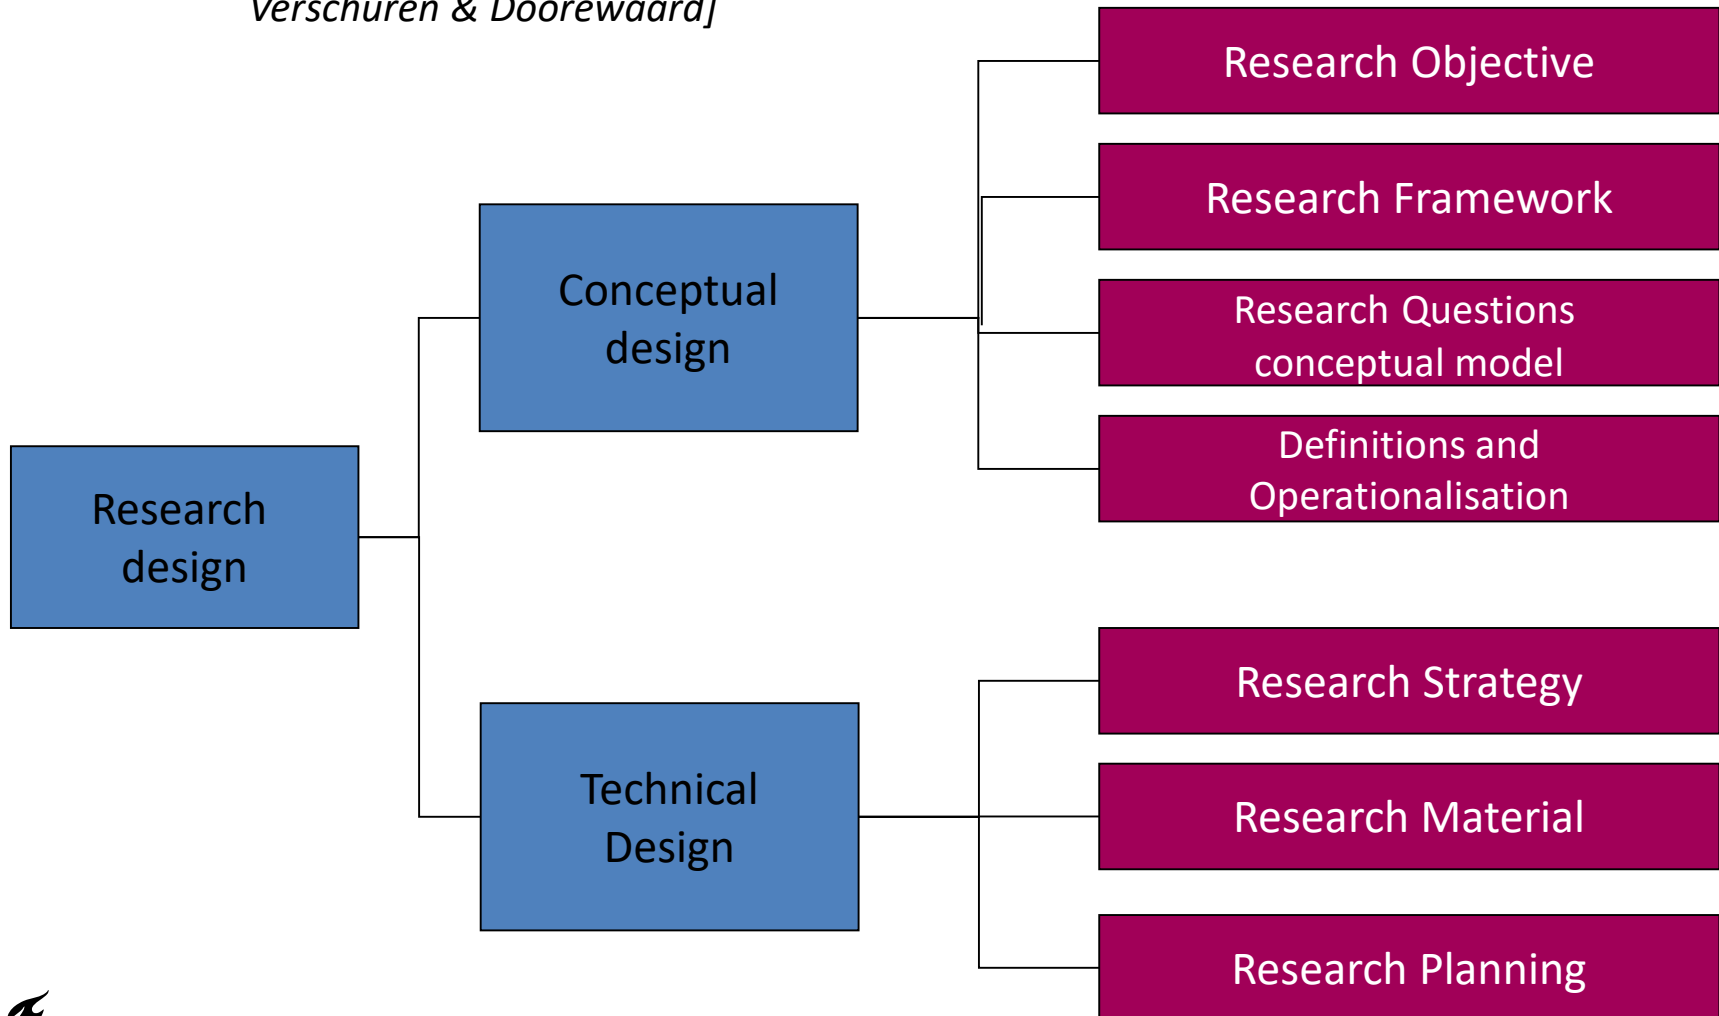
Verschuren & Doorewaard]

Research design

Conceptual design

Technical Design

Research Objective

Research Framework

Research Questions conceptual model

Definitions and Operationalisation

Research Strategy

Research Material

Research Planning